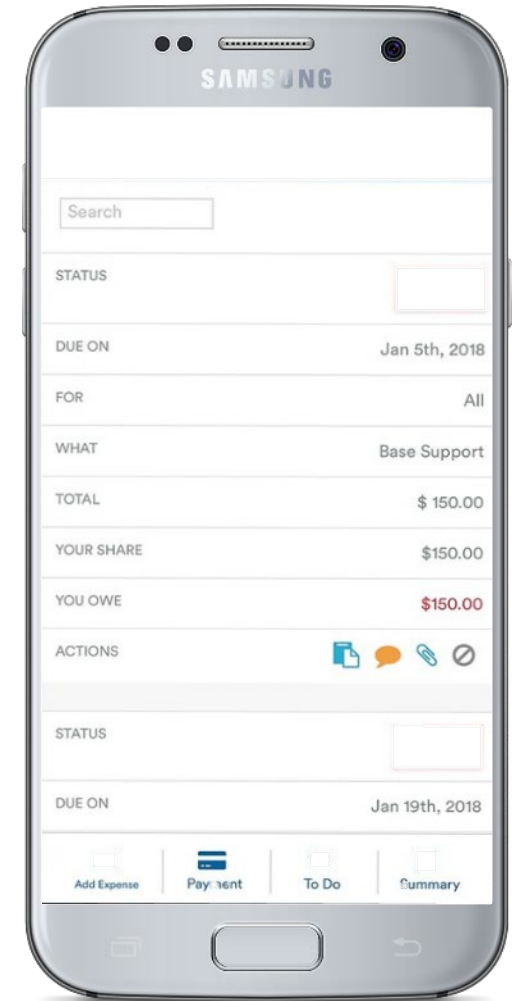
SAMSUNG

Search

STATUS

DUE ON Jan 5th, 2018

FOR All

WHAT Base Support

TOTAL $ 150.00

YOUR SHARE $150.00

YOU OWE $150.00

ACTIONS

STATUS

DUE ON Jan 19th, 2018

Add Expense | Payment | To Do | Summary